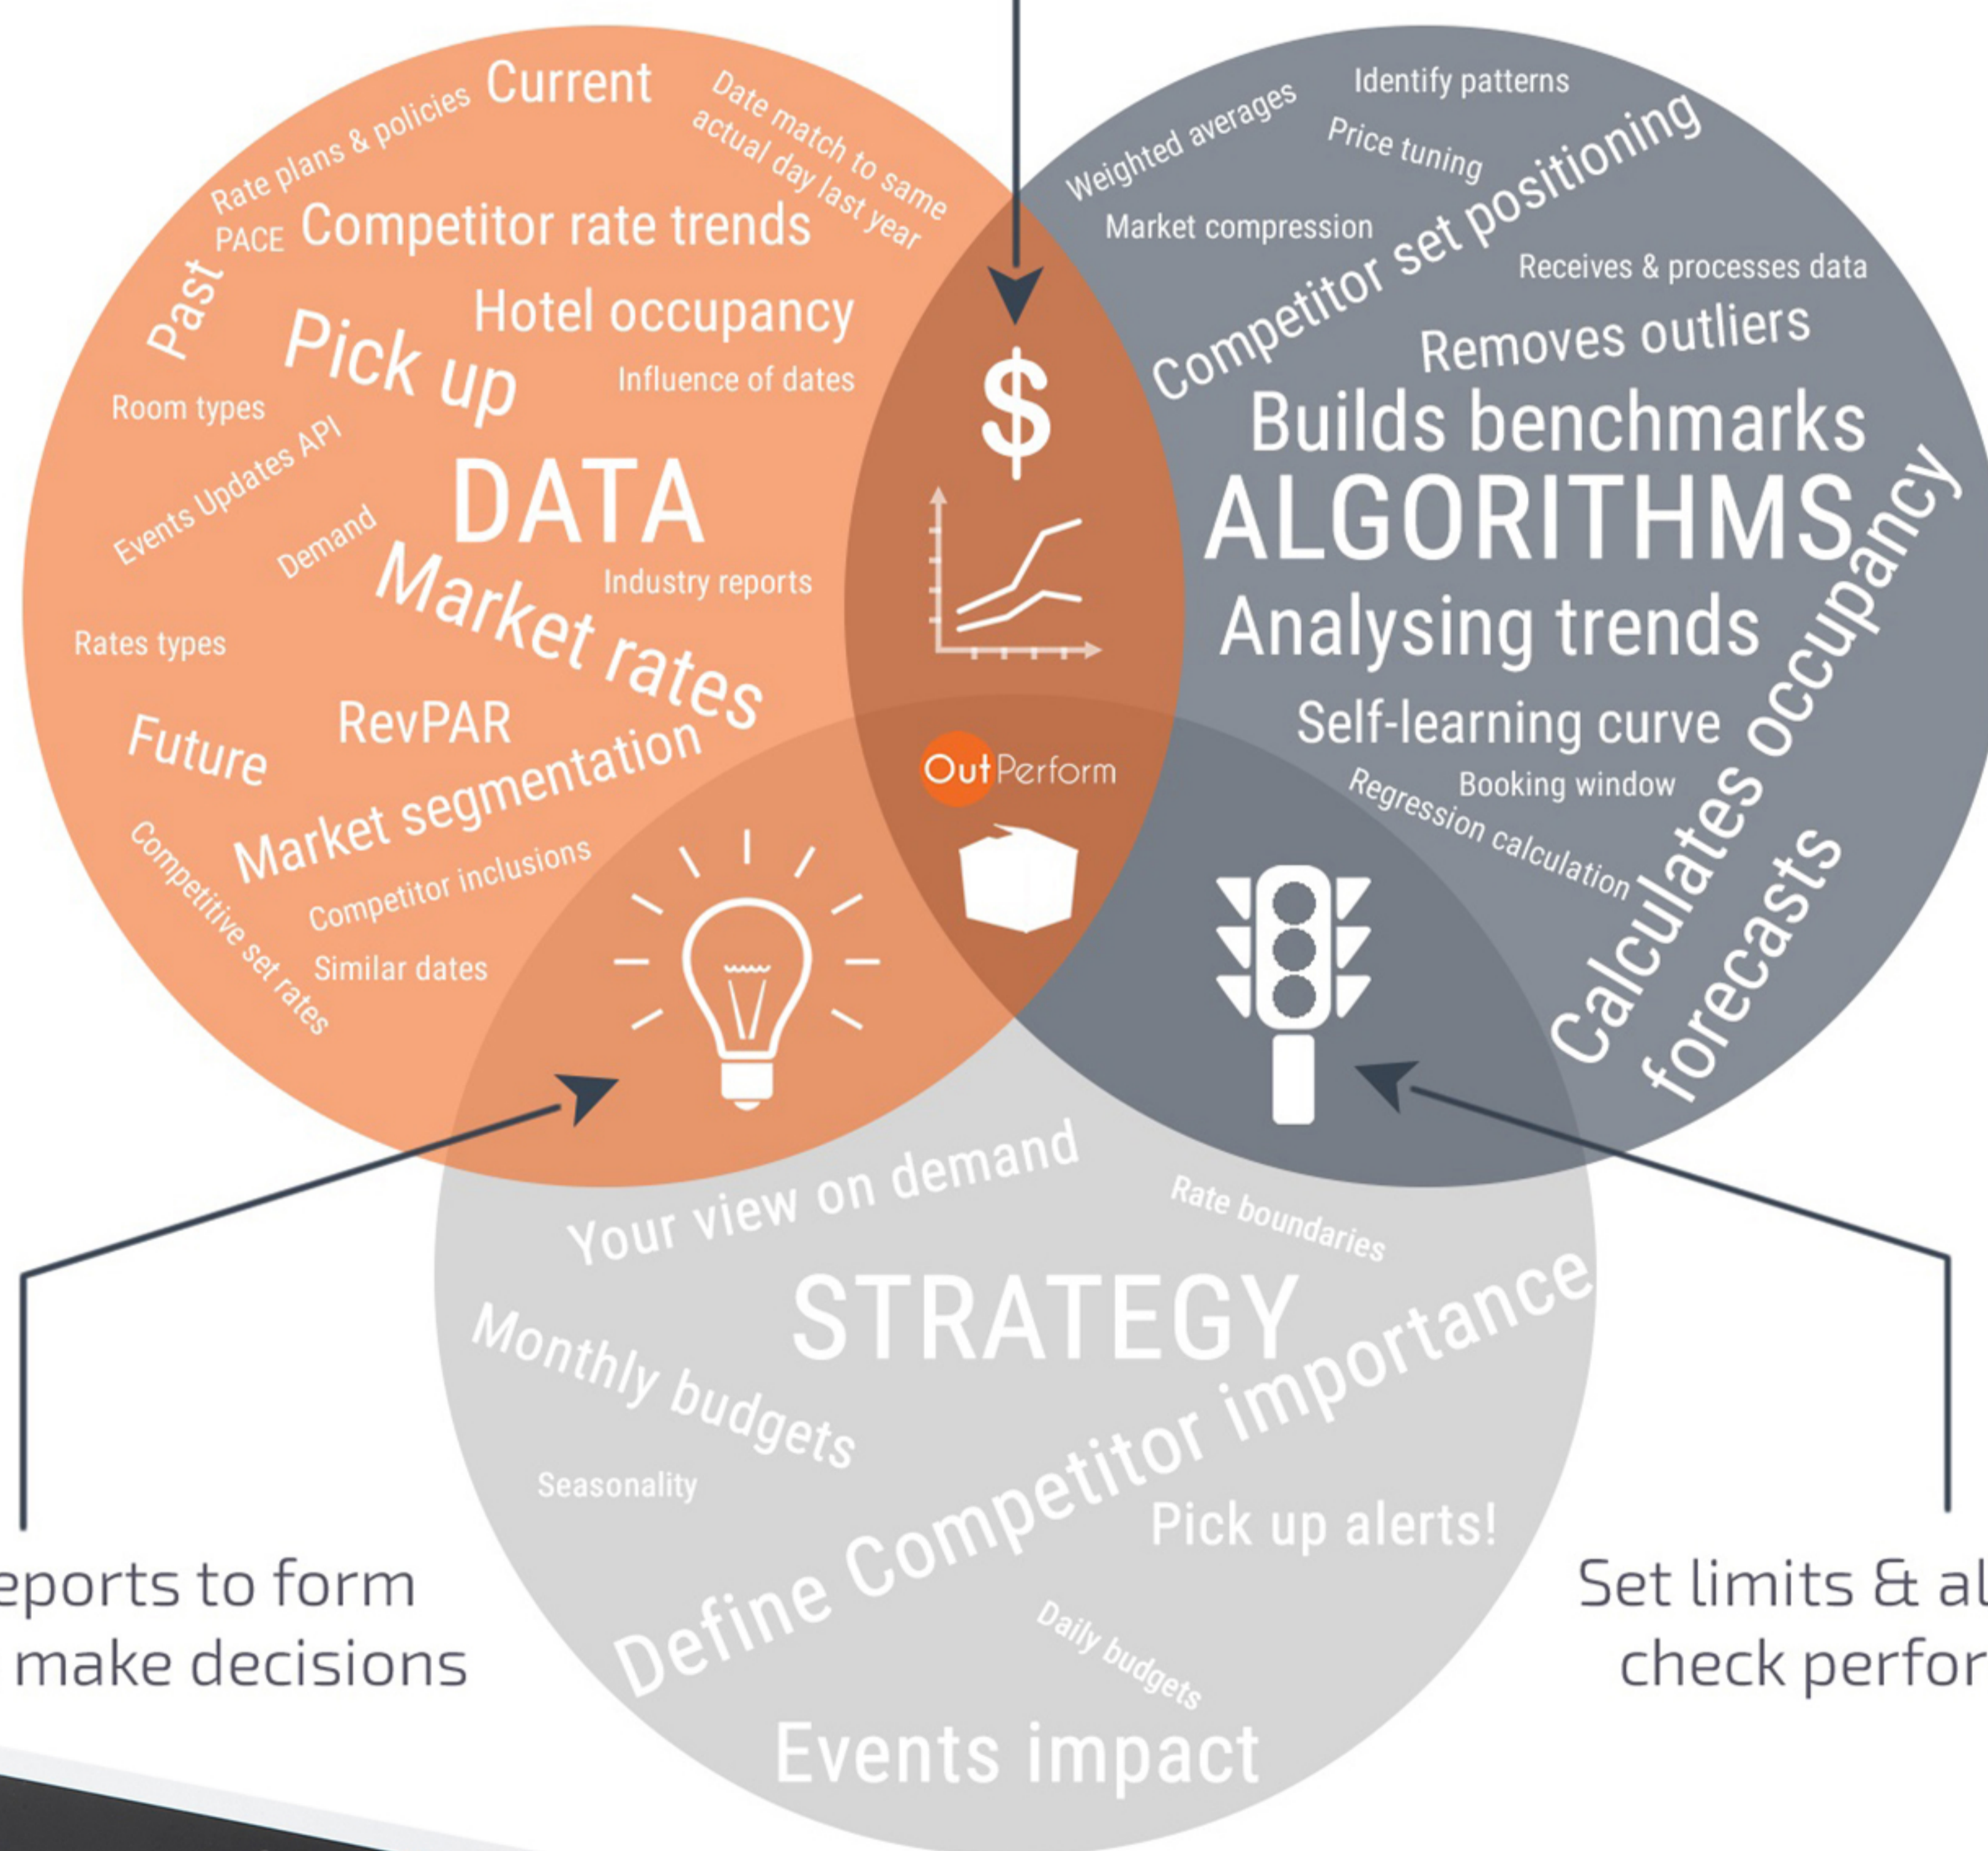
Rate plans & policies Current
Date match to same actual day last year
PACE Competitor rate trends
Past
Hotel occupancy
Pick up
Influence of dates
Room types
Events Updates API
DATA
Demand
Market rates
Industry reports
Rates types
RevPAR
Future
Market segmentation
Competitive set rates
Competitor inclusions
Similar dates

Weighted averages
Identify patterns
Price tuning
Market compression
Competitor set positioning
Receives & processes data
Removes outliers
Builds benchmarks
ALGORITHMS
Analysing trends
occupancy
Self-learning curve
Booking window
Regression calculation
Calculates forecasts

$
OutPerform

Your view on demand
Rate boundaries
STRATEGY
Monthly budgets
Define Competitor importance
Seasonality
Pick up alerts!
Daily budgets
Events impact

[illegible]eports to form
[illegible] make decisions

Set limits & al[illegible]
check perfor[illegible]